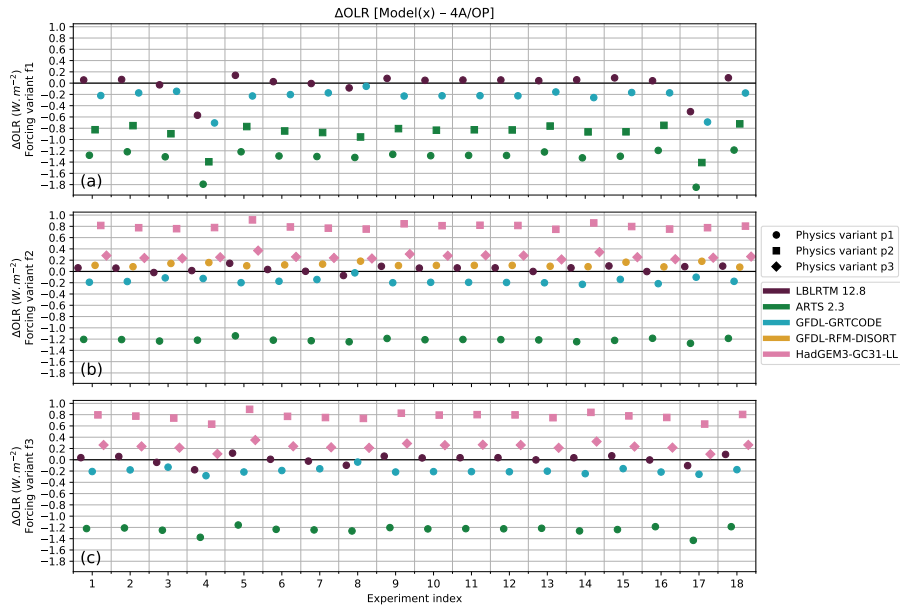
ΔOLR [Model(x) – 4A/OP]

ΔOLR ($W.m^{-2}$)
Forcing variant f1

1.0
0.8
0.6
0.4
0.2
0.0
-0.2
-0.4
-0.6
-0.8
-1.0
-1.2
-1.4
-1.6
-1.8

(a)

ΔOLR ($W.m^{-2}$)
Forcing variant f2

1.0
0.8
0.6
0.4
0.2
0.0
-0.2
-0.4
-0.6
-0.8
-1.0
-1.2
-1.4
-1.6
-1.8

(b)

ΔOLR ($W.m^{-2}$)
Forcing variant f3

1.0
0.8
0.6
0.4
0.2
0.0
-0.2
-0.4
-0.6
-0.8
-1.0
-1.2
-1.4
-1.6
-1.8

(c)

1 2 3 4 5 6 7 8 9 10 11 12 13 14 15 16 17 18
Experiment index

Physics variant p1
Physics variant p2
Physics variant p3

LBLRTM 12.8
ARTS 2.3
GFDL-GRTCODE
GFDL-RFM-DISORT
HadGEM3-GC31-LL